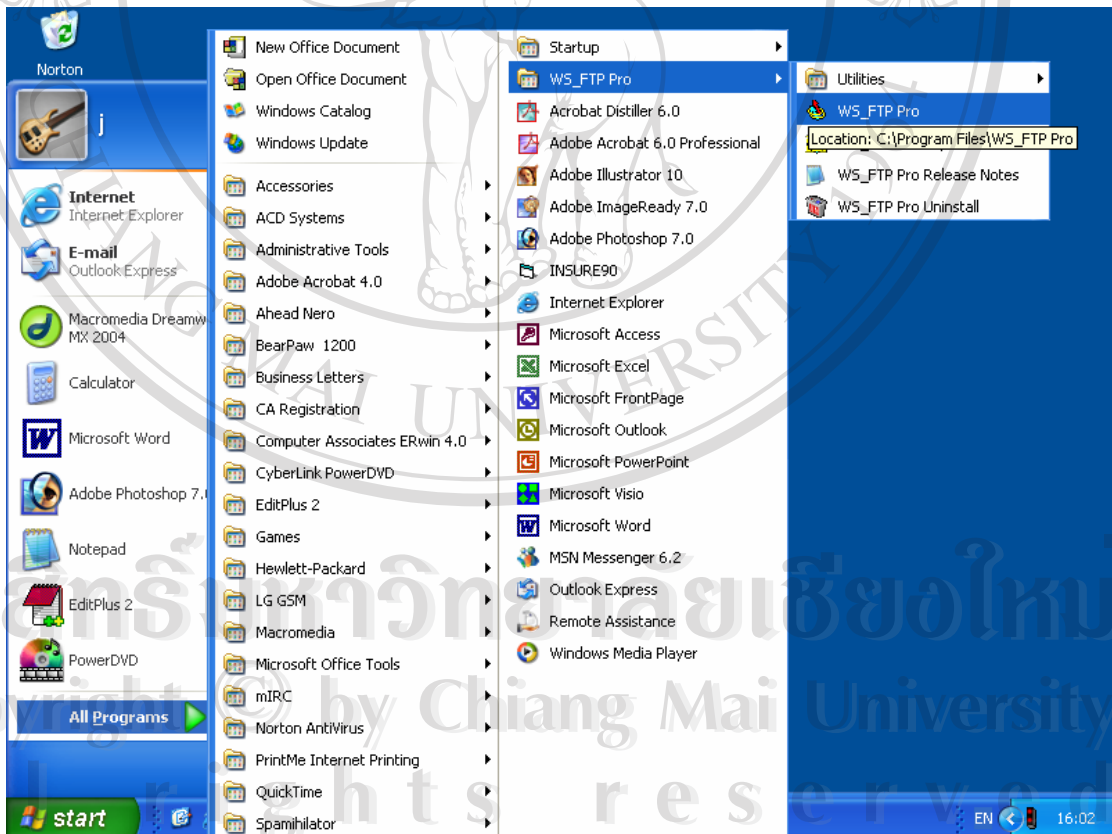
Norton

j

Internet
Internet Explorer

E-mail
Outlook Express

Macromedia Dreamw
MX 2004

Calculator

Microsoft Word

Adobe Photoshop 7.0

Notepad

EditPlus 2

PowerDVD

All Programs

New Office Document
Open Office Document
Windows Catalog
Windows Update
Accessories
ACD Systems
Administrative Tools
Adobe Acrobat 4.0
Ahead Nero
BearPaw 1200
Business Letters
CA Registration
Computer Associates ERwin 4.0
CyberLink PowerDVD
EditPlus 2
Games
Hewlett-Packard
LG GSM
Macromedia
Microsoft Office Tools
mIRC
Norton AntiVirus
PrintMe Internet Printing
QuickTime
Spamihilator

Startup
WS_FTP Pro
Acrobat Distiller 6.0
Adobe Acrobat 6.0 Professional
Adobe Illustrator 10
Adobe ImageReady 7.0
Adobe Photoshop 7.0
INSURE90
Internet Explorer
Microsoft Access
Microsoft Excel
Microsoft FrontPage
Microsoft Outlook
Microsoft PowerPoint
Microsoft Visio
Microsoft Word
MSN Messenger 6.2
Outlook Express
Remote Assistance
Windows Media Player

Utilities
WS_FTP Pro
Location: C:\Program Files\WS_FTP Pro
WS_FTP Pro Release Notes
WS_FTP Pro Uninstall

start

EN 16:02

ลิขสิทธิ์มหาวิทยาลัยเชียงใหม่
Copyright © by Chiang Mai University
All rights reserved